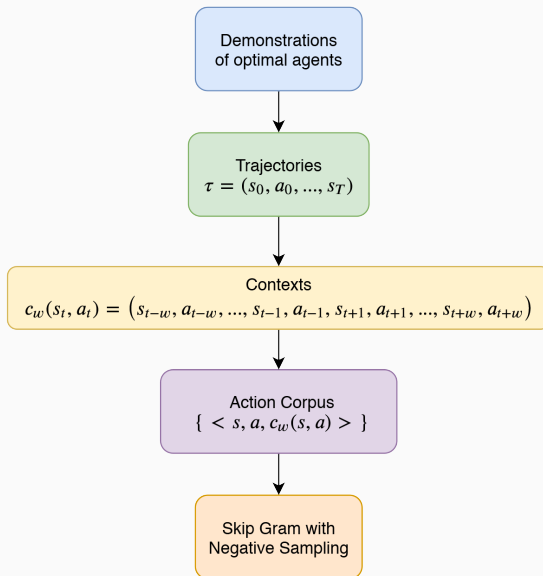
Demonstrations of optimal agents

Trajectories
$\tau = (s_0, a_0, ..., s_T)$

Contexts
$c_w(s_t, a_t) = \left(s_{t-w}, a_{t-w}, ..., s_{t-1}, a_{t-1}, s_{t+1}, a_{t+1}, ..., s_{t+w}, a_{t+w}\right)$

Action Corpus
$\{ < s, a, c_w(s, a) > \}$

Skip Gram with Negative Sampling